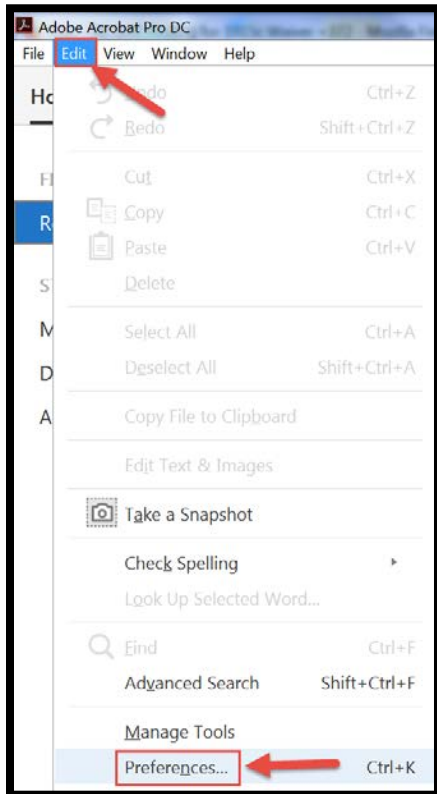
Adobe Acrobat Pro DC

File Edit View Window Help

Ho

Fi

R

S

M

D

A

Undo Ctrl+Z
Redo Shift+Ctrl+Z
Cut Ctrl+X
Copy Ctrl+C
Paste Ctrl+V
Delete
Select All Ctrl+A
Deselect All Shift+Ctrl+A
Copy File to Clipboard
Edit Text & Images
Take a Snapshot
Check Spelling
Look Up Selected Word...
Find Ctrl+F
Advanced Search Shift+Ctrl+F
Manage Tools
Preferences... Ctrl+K